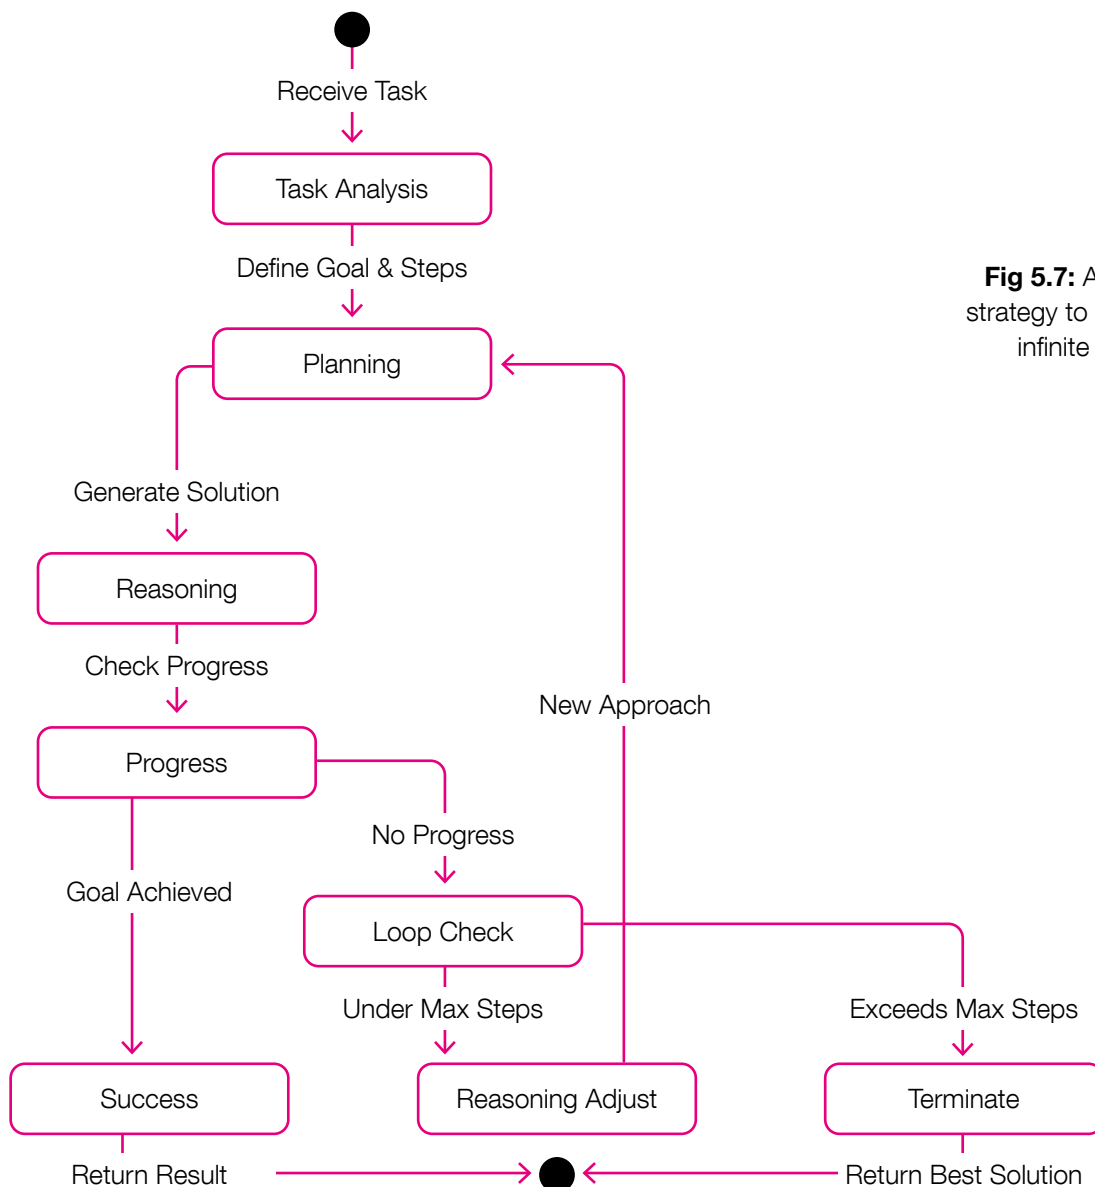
Receive Task

Task Analysis

Define Goal & Steps

Planning

Generate Solution

Reasoning

Check Progress

Progress

New Approach

No Progress

Goal Achieved

Loop Check

Under Max Steps

Exceeds Max Steps

Success

Reasoning Adjust

Terminate

Return Result

Return Best Solution

**Fig 5.7:** A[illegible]
strategy to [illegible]
infinite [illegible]